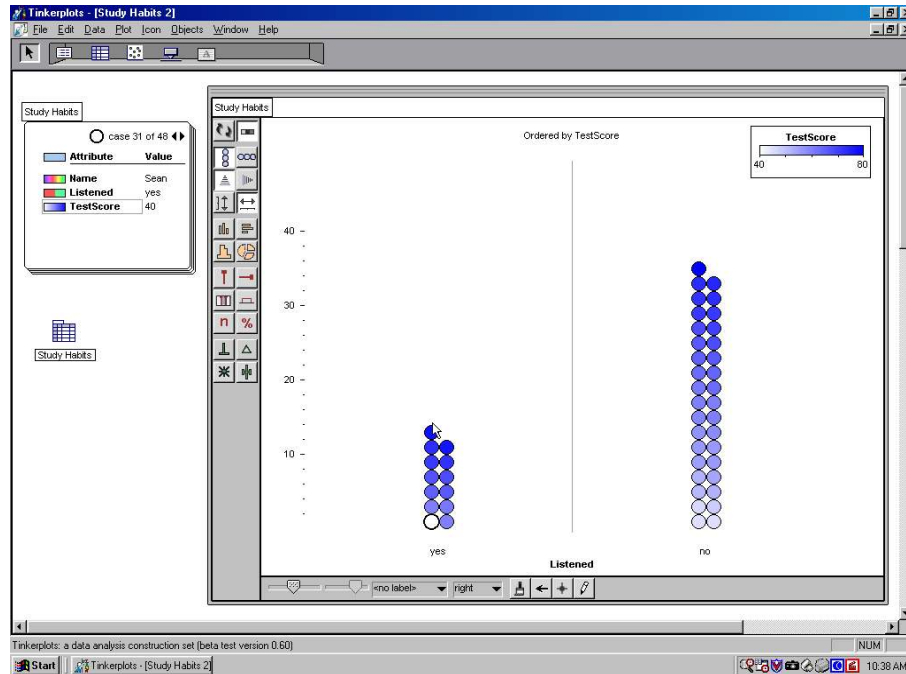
Tinkerplots - [Study Habits 2]

File Edit Data Plot Icon Objects Window Help

Study Habits

case 31 of 48

| Attribute | Value |
|---|---|
| Name | Sean |
| Listened | yes |
| TestScore | 40 |

Study Habits

Study Habits

Ordered by TestScore

TestScore
40 80

40
30
20
10

yes
Listened
no

<no label> right

Tinkerplots: a data analysis construction set (beta test version 0.60)

NUM

Start Tinkerplots - [Study Habits 2]

10:38 AM